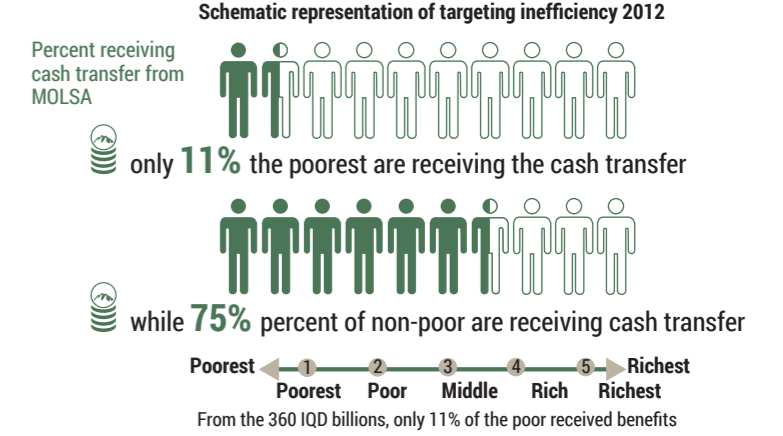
Schematic representation of targeting inefficiency 2012

Percent receiving cash transfer from MOLSA

only 11% the poorest are receiving the cash transfer

while 75% percent of non-poor are receiving cash transfer

Poorest 1 2 3 4 5 Richest
Poorest Poor Middle Rich Richest

From the 360 IQD billions, only 11% of the poor received benefits